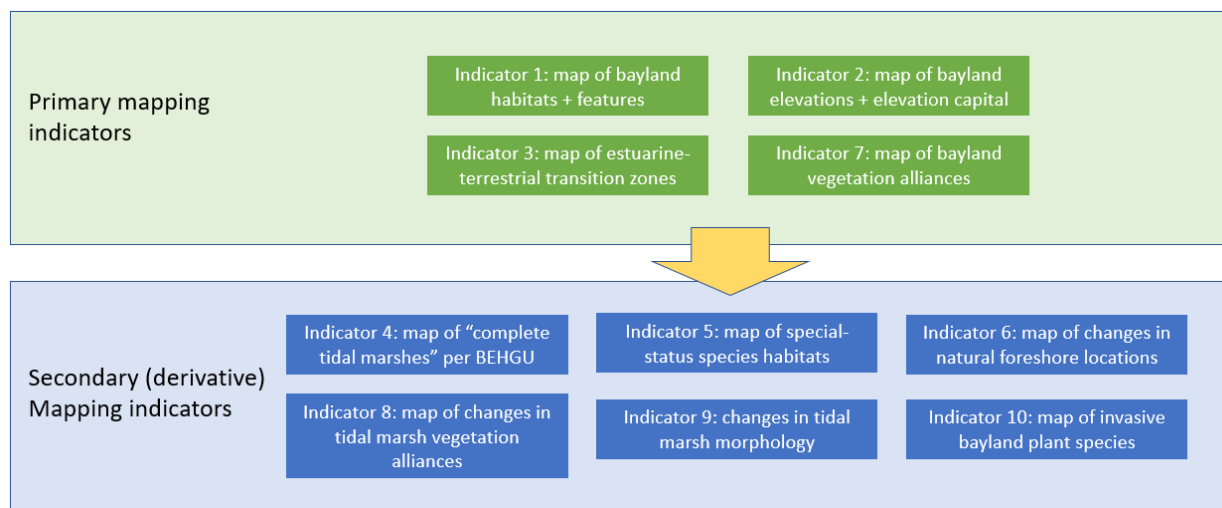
Primary mapping indicators

Indicator 1: map of bayland habitats + features

Indicator 2: map of bayland elevations + elevation capital

Indicator 3: map of estuarine-terrestrial transition zones

Indicator 7: map of bayland vegetation alliances

Secondary (derivative) Mapping indicators

Indicator 4: map of “complete tidal marshes” per BEHGU

Indicator 5: map of special-status species habitats

Indicator 6: map of changes in natural foreshore locations

Indicator 8: map of changes in tidal marsh vegetation alliances

Indicator 9: changes in tidal marsh morphology

Indicator 10: map of invasive bayland plant species